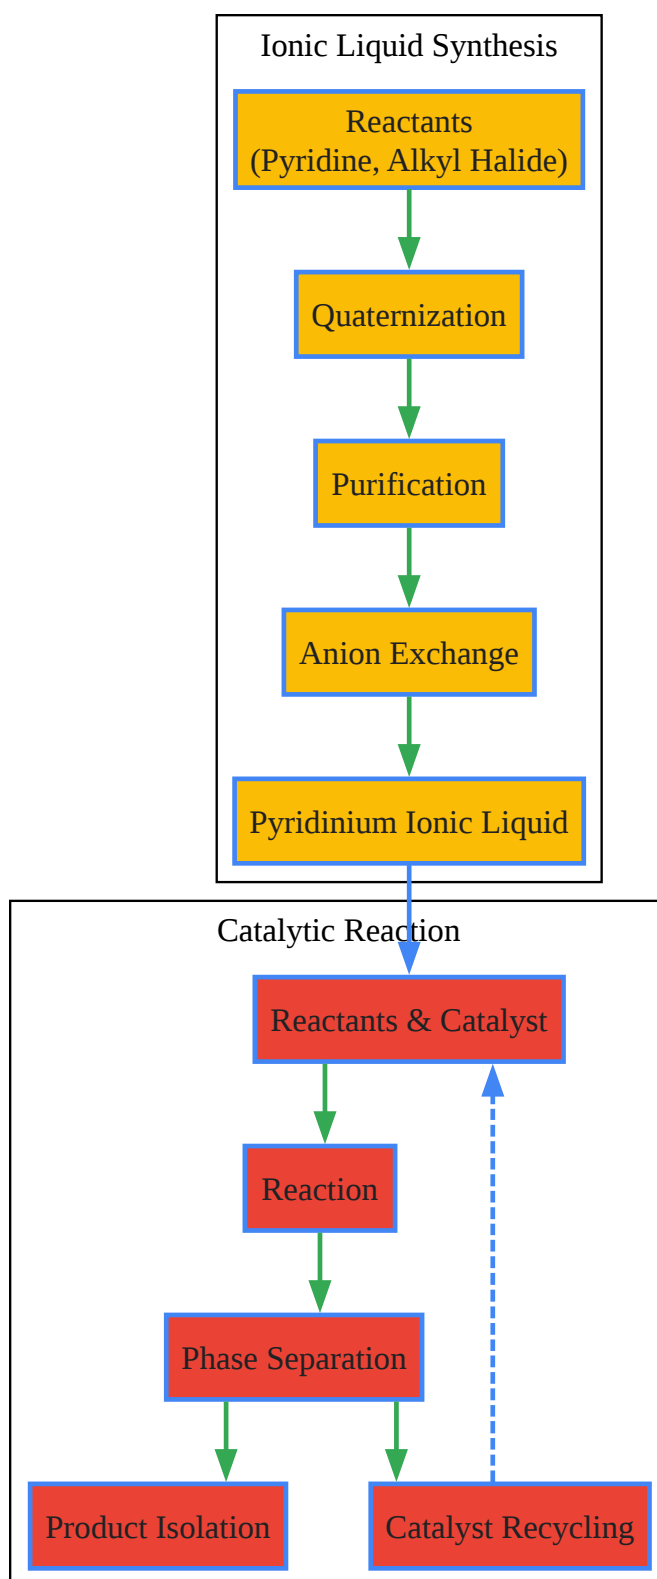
Ionic Liquid Synthesis

Reactants
(Pyridine, Alkyl Halide)

Quaternization

Purification

Anion Exchange

Pyridinium Ionic Liquid

Catalytic Reaction

Reactants & Catalyst

Reaction

Phase Separation

Product Isolation

Catalyst Recycling